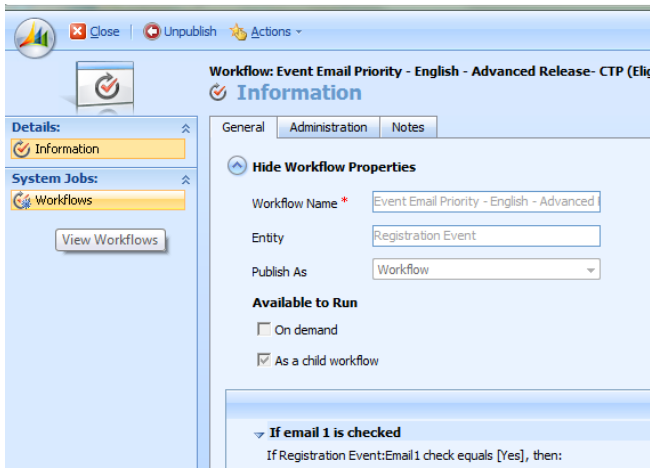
Close Unpublish Actions

Workflow: Event Email Priority - English - Advanced Release- CTP (Eli

Information

Details:

Information

System Jobs:

Workflows

View Workflows

General Administration Notes

Hide Workflow Properties

Workflow Name *

Event Email Priority - English - Advanced

Entity

Registration Event

Publish As

Workflow

Available to Run

On demand

As a child workflow

If email 1 is checked

If Registration Event:Email1 check equals [Yes], then: